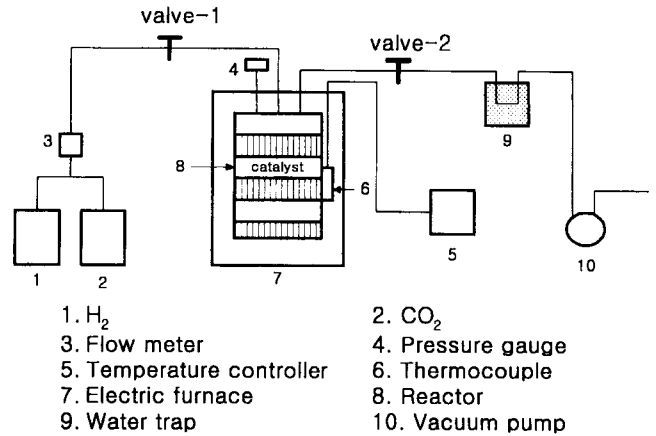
valve-1
valve-2
4
3
8
catalyst
6
9
5
10
1
2
7

1. $H_2$
2. $CO_2$
3. Flow meter
4. Pressure gauge
5. Temperature controller
6. Thermocouple
7. Electric furnace
8. Reactor
9. Water trap
10. Vacuum pump